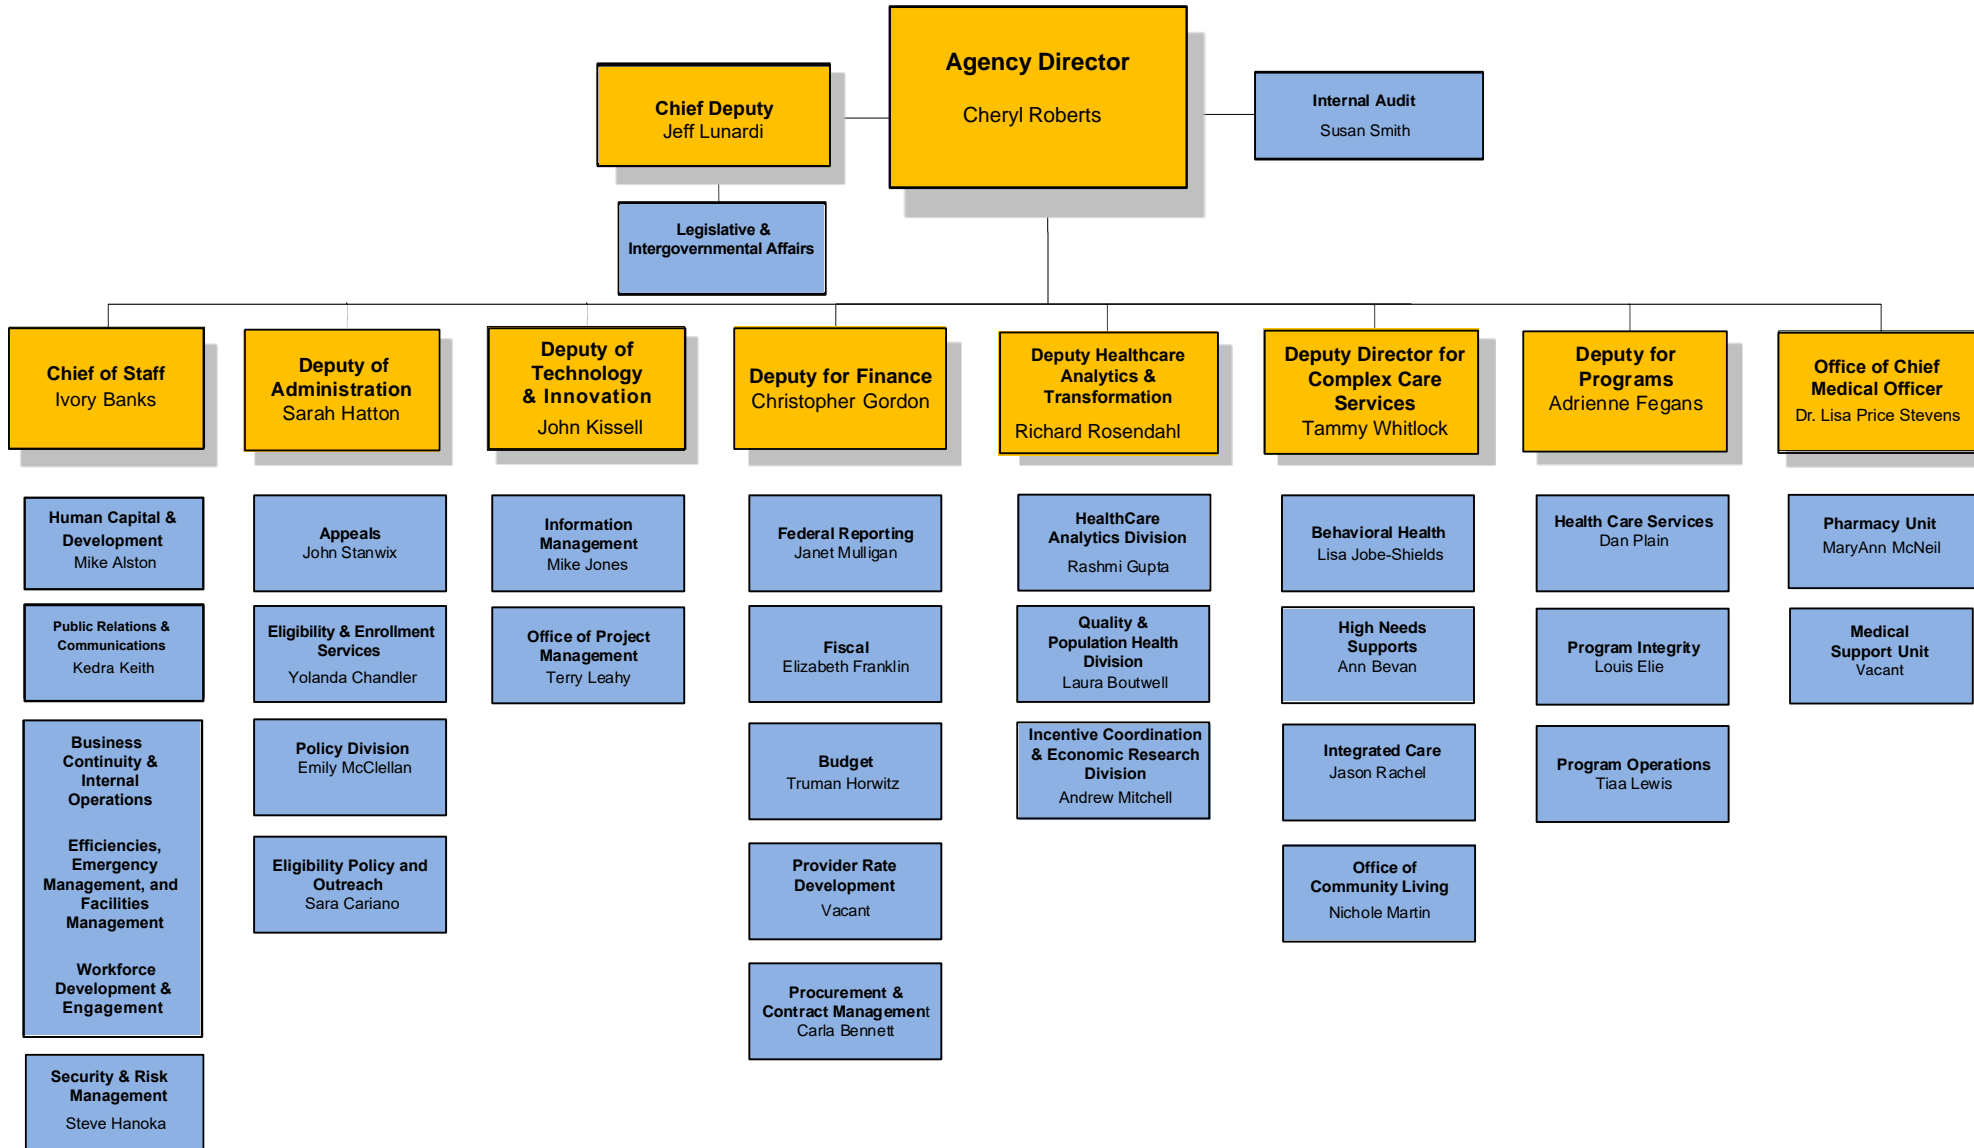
Agency Director
Cheryl Roberts

Chief Deputy
Jeff Lunardi

Internal Audit
Susan Smith

Legislative & Intergovernmental Affairs

Chief of Staff
Ivory Banks

Human Capital & Development
Mike Alston

Public Relations & Communications
Kedra Keith

Business Continuity & Internal Operations

Efficiencies, Emergency Management, and Facilities Management

Workforce Development & Engagement

Security & Risk Management
Steve Hanoka

Deputy of Administration
Sarah Hatton

Appeals
John Stanwix

Eligibility & Enrollment Services
Yolanda Chandler

Policy Division
Emily McClellan

Eligibility Policy and Outreach
Sara Cariano

Deputy of Technology & Innovation
John Kissell

Information Management
Mike Jones

Office of Project Management
Terry Leahy

Deputy for Finance
Christopher Gordon

Federal Reporting
Janet Mulligan

Fiscal
Elizabeth Franklin

Budget
Truman Horwitz

Provider Rate Development
Vacant

Procurement & Contract Management
Carla Bennett

Deputy Healthcare Analytics & Transformation
Richard Rosendahl

HealthCare Analytics Division
Rashmi Gupta

Quality & Population Health Division
Laura Boutwell

Incentive Coordination & Economic Research Division
Andrew Mitchell

Deputy Director for Complex Care Services
Tammy Whitlock

Behavioral Health
Lisa Jobe-Shields

High Needs Supports
Ann Bevan

Integrated Care
Jason Rachel

Office of Community Living
Nichole Martin

Deputy for Programs
Adrienne Fegans

Health Care Services
Dan Plain

Program Integrity
Louis Elie

Program Operations
Tiaa Lewis

Office of Chief Medical Officer
Dr. Lisa Price Stevens

Pharmacy Unit
MaryAnn McNeil

Medical Support Unit
Vacant